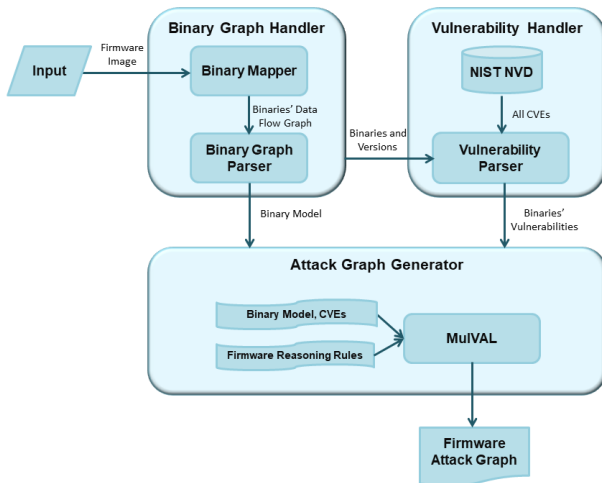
Binary Graph Handler

Vulnerability Handler

Input

Firmware Image

Binary Mapper

NIST NVD

Binaries' Data Flow Graph

All CVEs

Binaries and Versions

Binary Graph Parser

Vulnerability Parser

Binary Model

Binaries' Vulnerabilities

Attack Graph Generator

Binary Model, CVEs

Firmware Reasoning Rules

MulVAL

Firmware Attack Graph